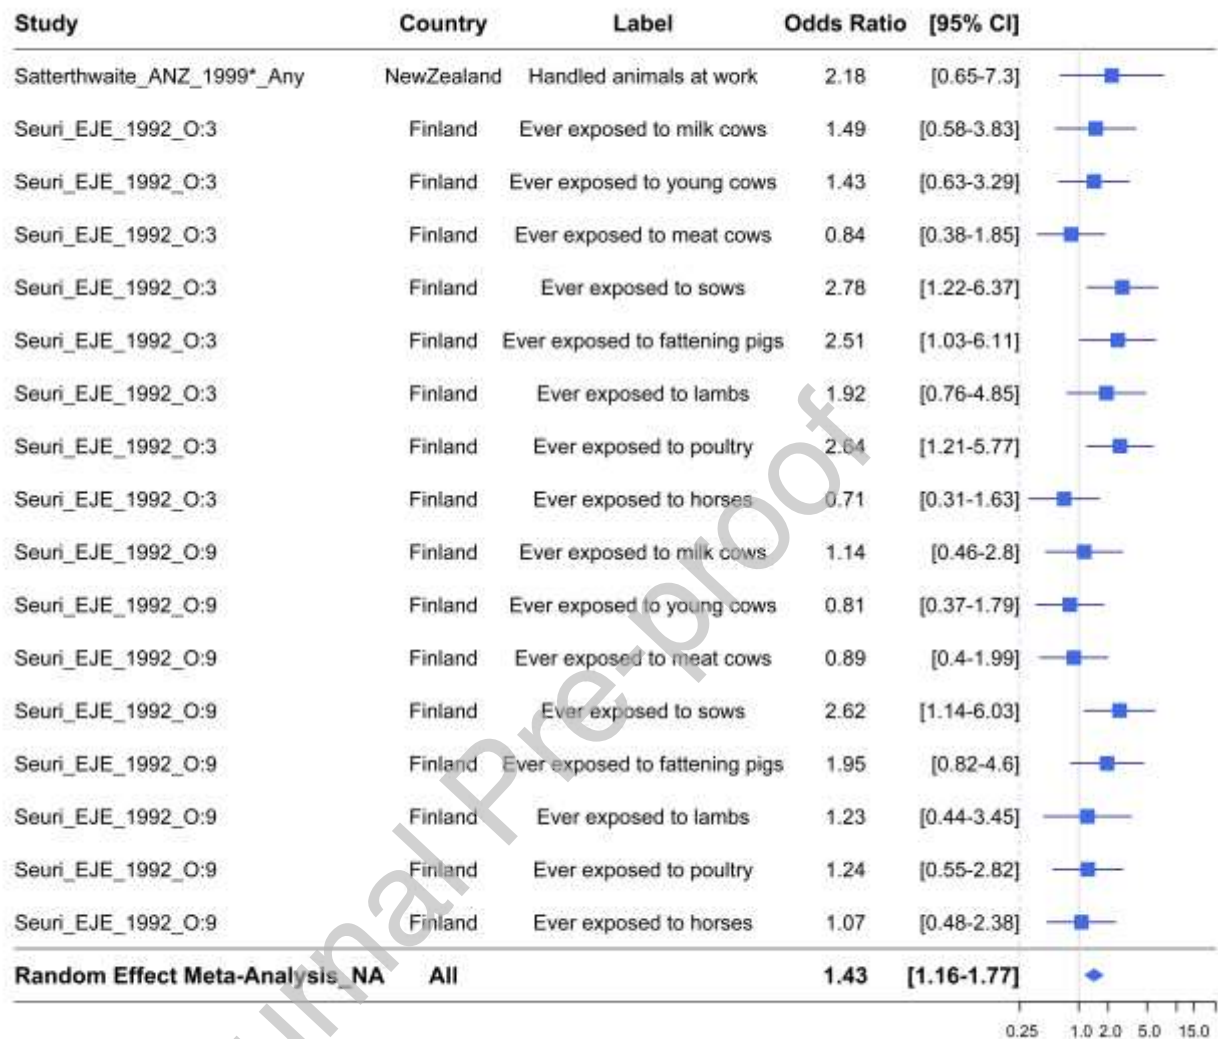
| Study | Country | Label | Odds Ratio | [95% CI] |
|---|---|---|---|---|
| Satterthwaite_ANZ_1999*_Any | NewZealand | Handled animals at work | 2.18 | [0.65-7.3] |
| Seuri_EJE_1992_O:3 | Finland | Ever exposed to milk cows | 1.49 | [0.58-3.83] |
| Seuri_EJE_1992_O:3 | Finland | Ever exposed to young cows | 1.43 | [0.63-3.29] |
| Seuri_EJE_1992_O:3 | Finland | Ever exposed to meat cows | 0.84 | [0.38-1.85] |
| Seuri_EJE_1992_O:3 | Finland | Ever exposed to sows | 2.78 | [1.22-6.37] |
| Seuri_EJE_1992_O:3 | Finland | Ever exposed to fattening pigs | 2.51 | [1.03-6.11] |
| Seuri_EJE_1992_O:3 | Finland | Ever exposed to lambs | 1.92 | [0.76-4.85] |
| Seuri_EJE_1992_O:3 | Finland | Ever exposed to poultry | 2.64 | [1.21-5.77] |
| Seuri_EJE_1992_O:3 | Finland | Ever exposed to horses | 0.71 | [0.31-1.63] |
| Seuri_EJE_1992_O:9 | Finland | Ever exposed to milk cows | 1.14 | [0.46-2.8] |
| Seuri_EJE_1992_O:9 | Finland | Ever exposed to young cows | 0.81 | [0.37-1.79] |
| Seuri_EJE_1992_O:9 | Finland | Ever exposed to meat cows | 0.89 | [0.4-1.99] |
| Seuri_EJE_1992_O:9 | Finland | Ever exposed to sows | 2.62 | [1.14-6.03] |
| Seuri_EJE_1992_O:9 | Finland | Ever exposed to fattening pigs | 1.95 | [0.82-4.6] |
| Seuri_EJE_1992_O:9 | Finland | Ever exposed to lambs | 1.23 | [0.44-3.45] |
| Seuri_EJE_1992_O:9 | Finland | Ever exposed to poultry | 1.24 | [0.55-2.82] |
| Seuri_EJE_1992_O:9 | Finland | Ever exposed to horses | 1.07 | [0.48-2.38] |
| **Random Effect Meta-Analysis_NA** | **All** | | **1.43** | **[1.16-1.77]** |

0.25 1.0 2.0 5.0 15.0

Journal Pre-proof